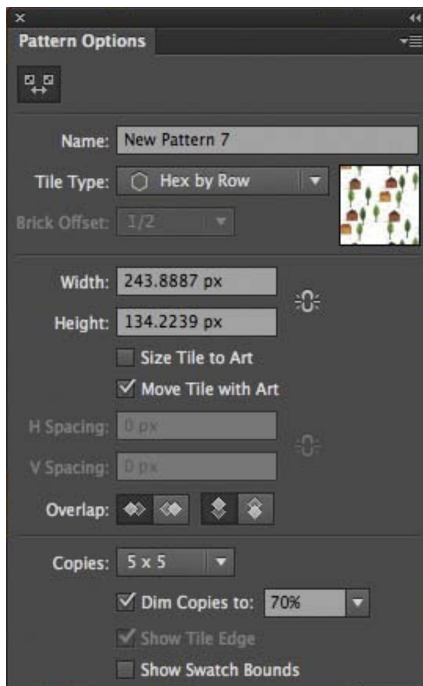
Pattern Options

Name: New Pattern 7

Tile Type: Hex by Row

Brick Offset: 1/2

Width: 243.8887 px

Height: 134.2239 px

Size Tile to Art

Move Tile with Art

H Spacing: 0 px

V Spacing: 0 px

Overlap:

Copies: 5 x 5

Dim Copies to: 70%

Show Tile Edge

Show Swatch Bounds